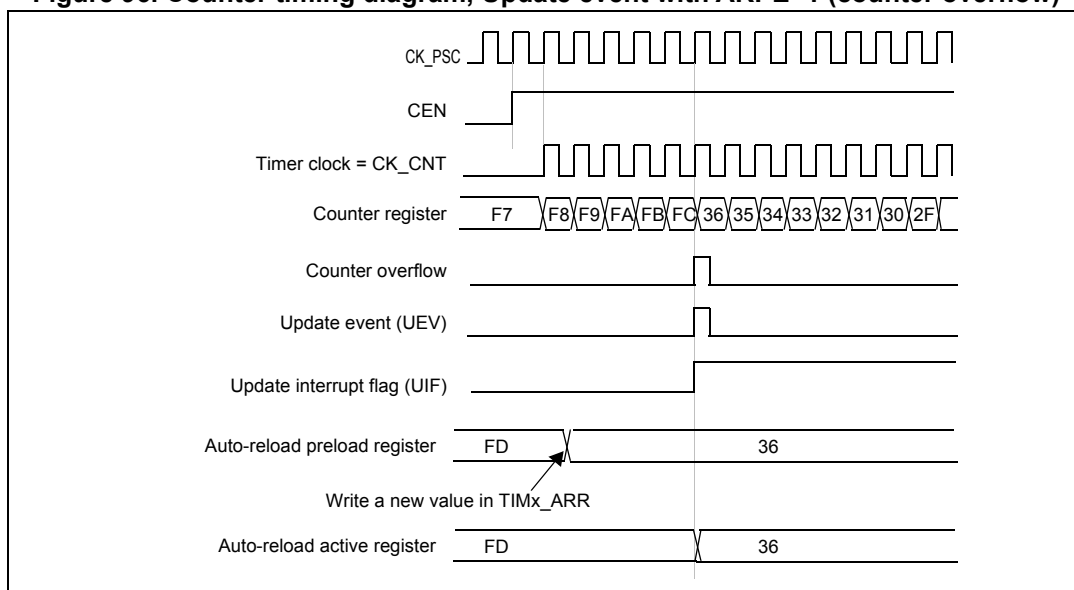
Figure 90. Counter timing diagram, Update event with ARPE=1 (counter overflow)

CK_PSC

CEN

Timer clock = CK_CNT

Counter register F7 F8 F9 FA FB FC 36 35 34 33 32 31 30 2F

Counter overflow

Update event (UEV)

Update interrupt flag (UIF)

Auto-reload preload register FD 36

Write a new value in TIMx_ARR

Auto-reload active register FD 36